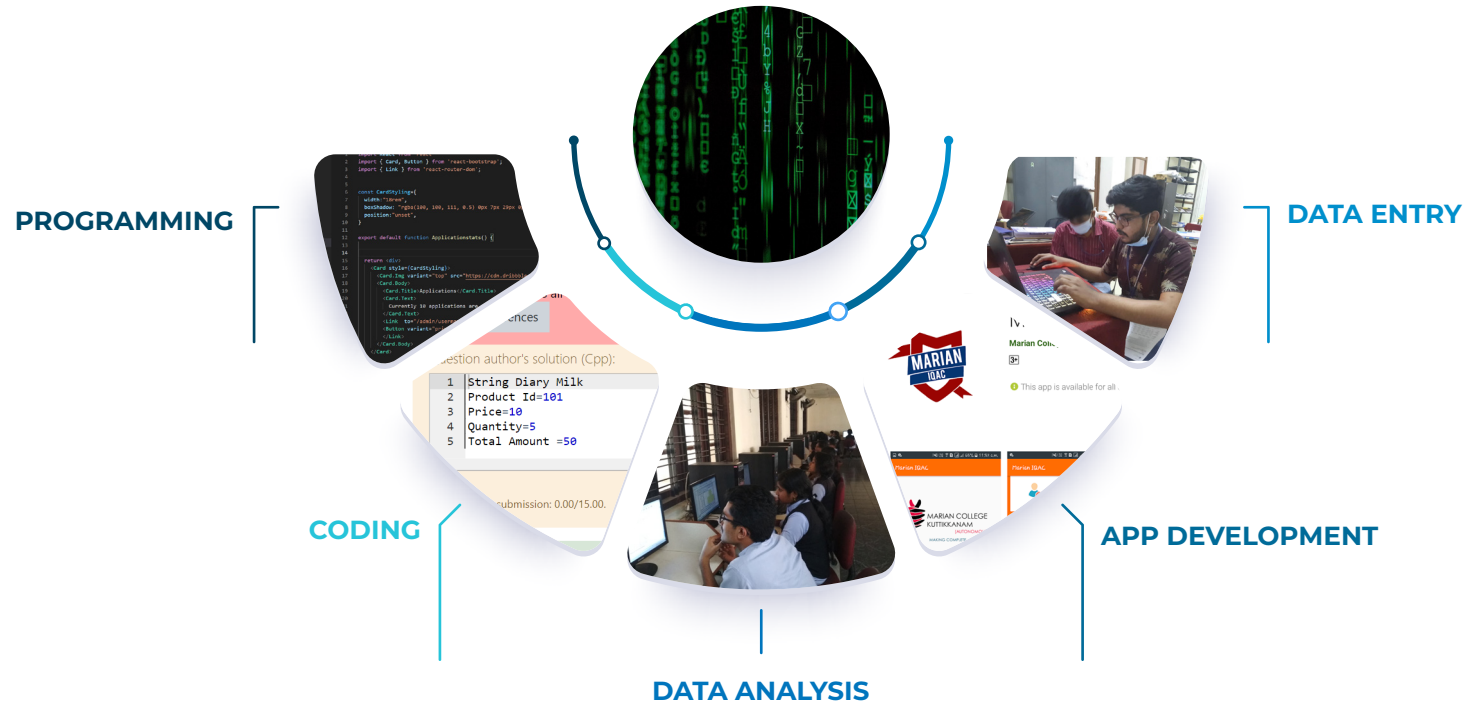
PROGRAMMING

DATA ENTRY

CODING

APP DEVELOPMENT

DATA ANALYSIS

import { Card, Button } from 'react-bootstrap';
import { Link } from 'react-router-dom';

const CardStyling={
width:"18rem",
boxShadow: "rgba(100, 100, 111, 0.5) 0px 7px 29px 0",
position:"unset",
}

export default function Applicationstats() {

return <div>
<Card style={CardStyling}>
<Card.Img variant="top" src="https://cdn.dribbble
<Card.Body>
<Card.Title>Applications</Card.Title>
<Card.Text>
Currently 30 applications are
</Card.Text>
<Link to="/admin/users
<Button variant=
</Link>
</Card.Body>
</Card>

ences

uestion author's solution (Cpp):

| 1 | String Diary Milk |
|---|---|
| 2 | Product Id=101 |
| 3 | Price=10 |
| 4 | Quantity=5 |
| 5 | Total Amount =50 |

submission: 0.00/15.00.

MARIAN IQAC

Iv.

Marian Colle

3+

This app is available for all

Marian IQAC

Marian IQAC

MARIAN COLLEGE KUTTIKKANAM (AUTONOMOUS)

MAKING COMPUTE